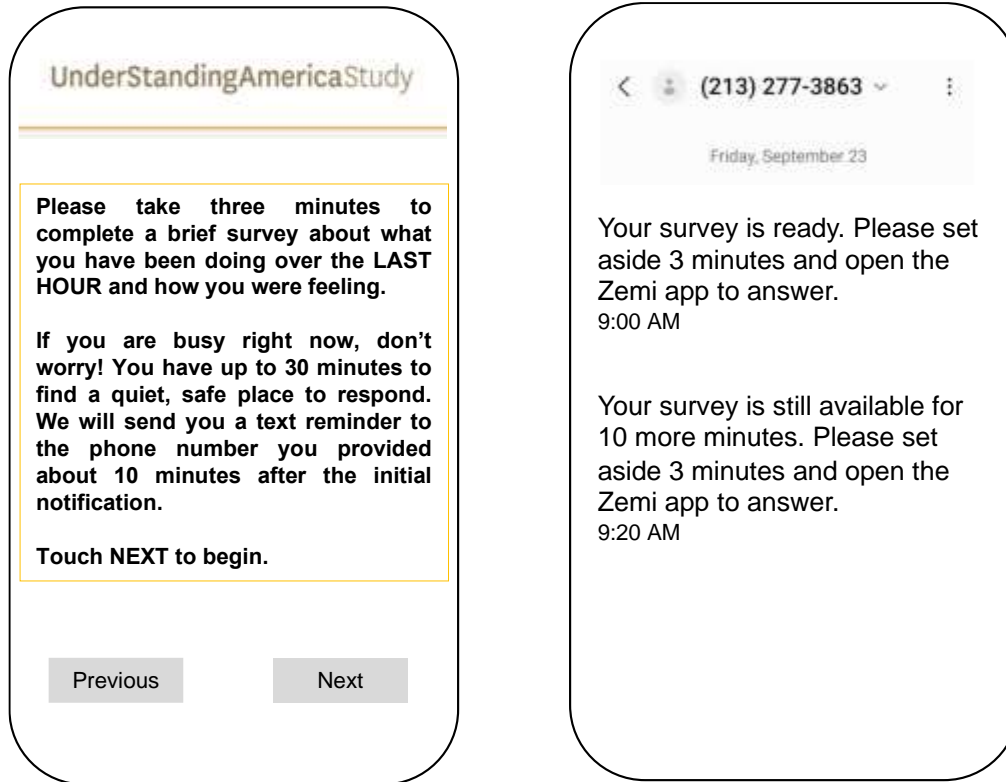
UnderStandingAmericaStudy

Please take three minutes to complete a brief survey about what you have been doing over the LAST HOUR and how you were feeling.

If you are busy right now, don't worry! You have up to 30 minutes to find a quiet, safe place to respond. We will send you a text reminder to the phone number you provided about 10 minutes after the initial notification.

Touch NEXT to begin.

Previous

Next

(213) 277-3863

Friday, September 23

Your survey is ready. Please set aside 3 minutes and open the Zemi app to answer.
9:00 AM

Your survey is still available for 10 more minutes. Please set aside 3 minutes and open the Zemi app to answer.
9:20 AM